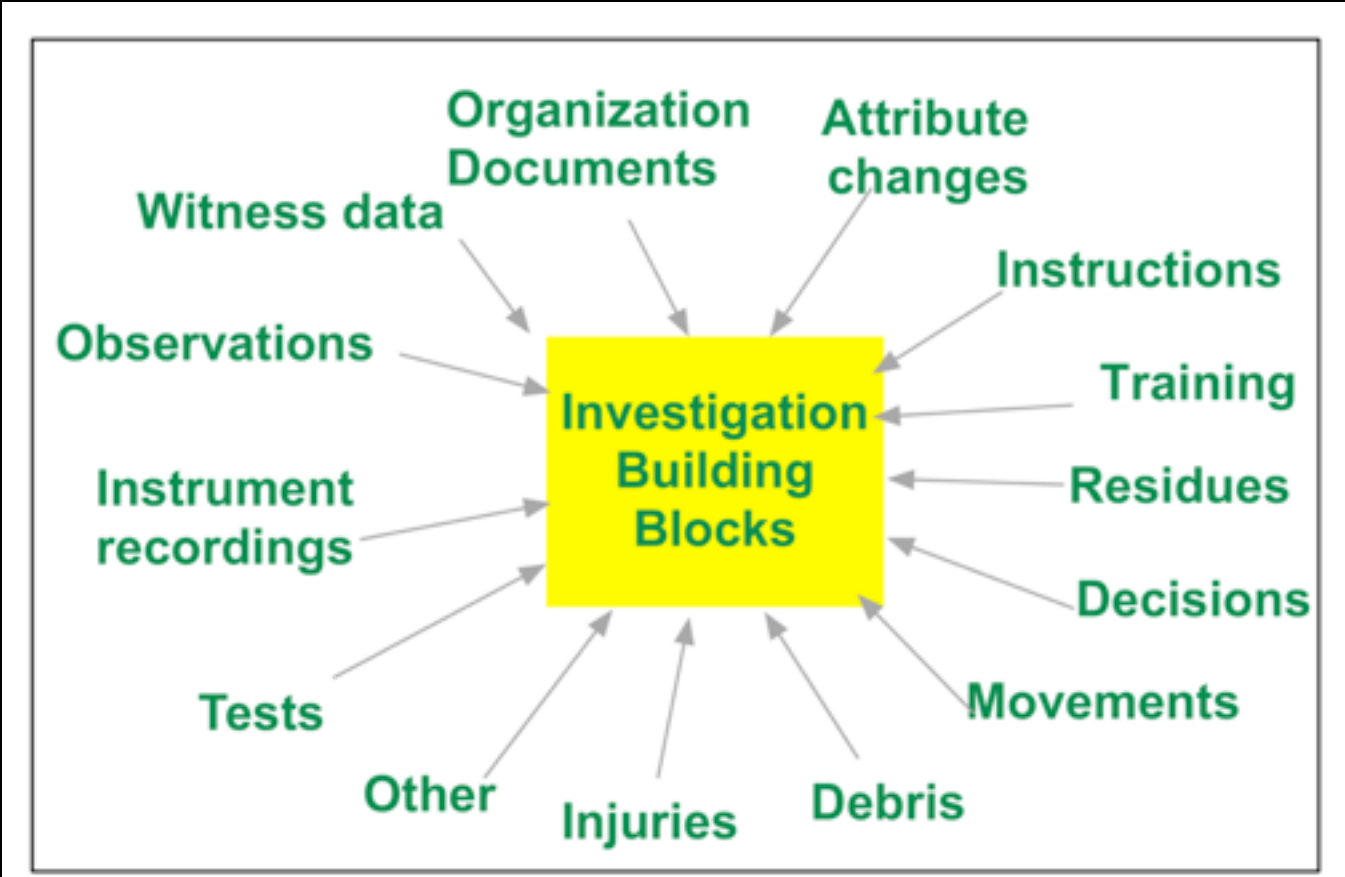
Organization Documents

Attribute changes

Witness data

Instructions

Observations

Training

Investigation Building Blocks

Instrument recordings

Residues

Decisions

Tests

Movements

Other

Injuries

Debris